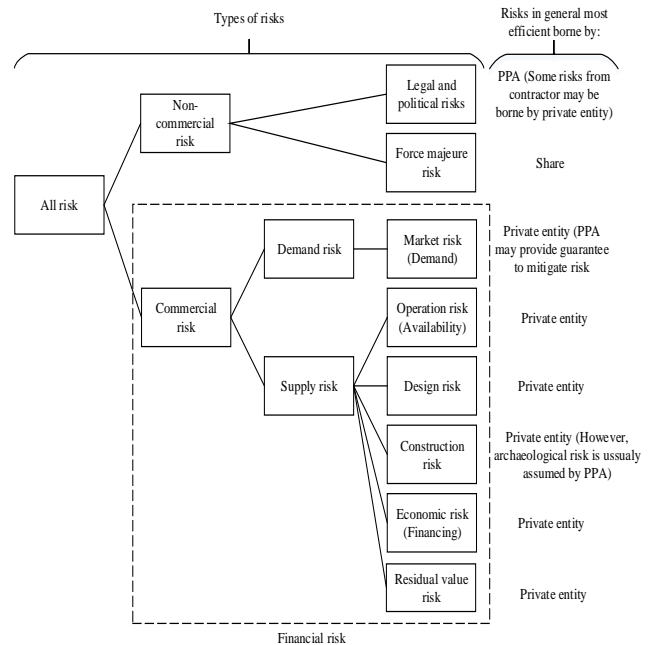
Types of risks

Risks in general most efficient borne by:

All risk

Non-commercial risk

Legal and political risks

PPA (Some risks from contractor may be borne by private entity)

Force majeure risk

Share

Commercial risk

Demand risk

Market risk (Demand)

Private entity (PPA may provide guarantee to mitigate risk

Supply risk

Operation risk (Availability)

Private entity

Design risk

Private entity

Construction risk

Private entity (However, archaeological risk is ussualy assumed by PPA)

Economic risk (Financing)

Private entity

Residual value risk

Private entity

Financial risk